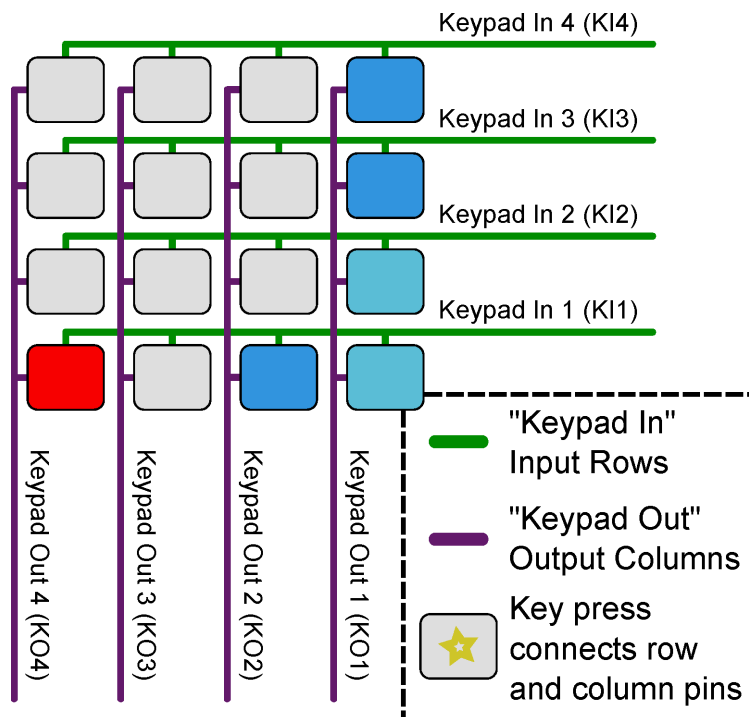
Keypad In 4 (KI4)

Keypad In 3 (KI3)

Keypad In 2 (KI2)

Keypad In 1 (KI1)

Keypad Out 4 (KO4)

Keypad Out 3 (KO3)

Keypad Out 2 (KO2)

Keypad Out 1 (KO1)

"Keypad In" Input Rows

"Keypad Out" Output Columns

Key press connects row and column pins